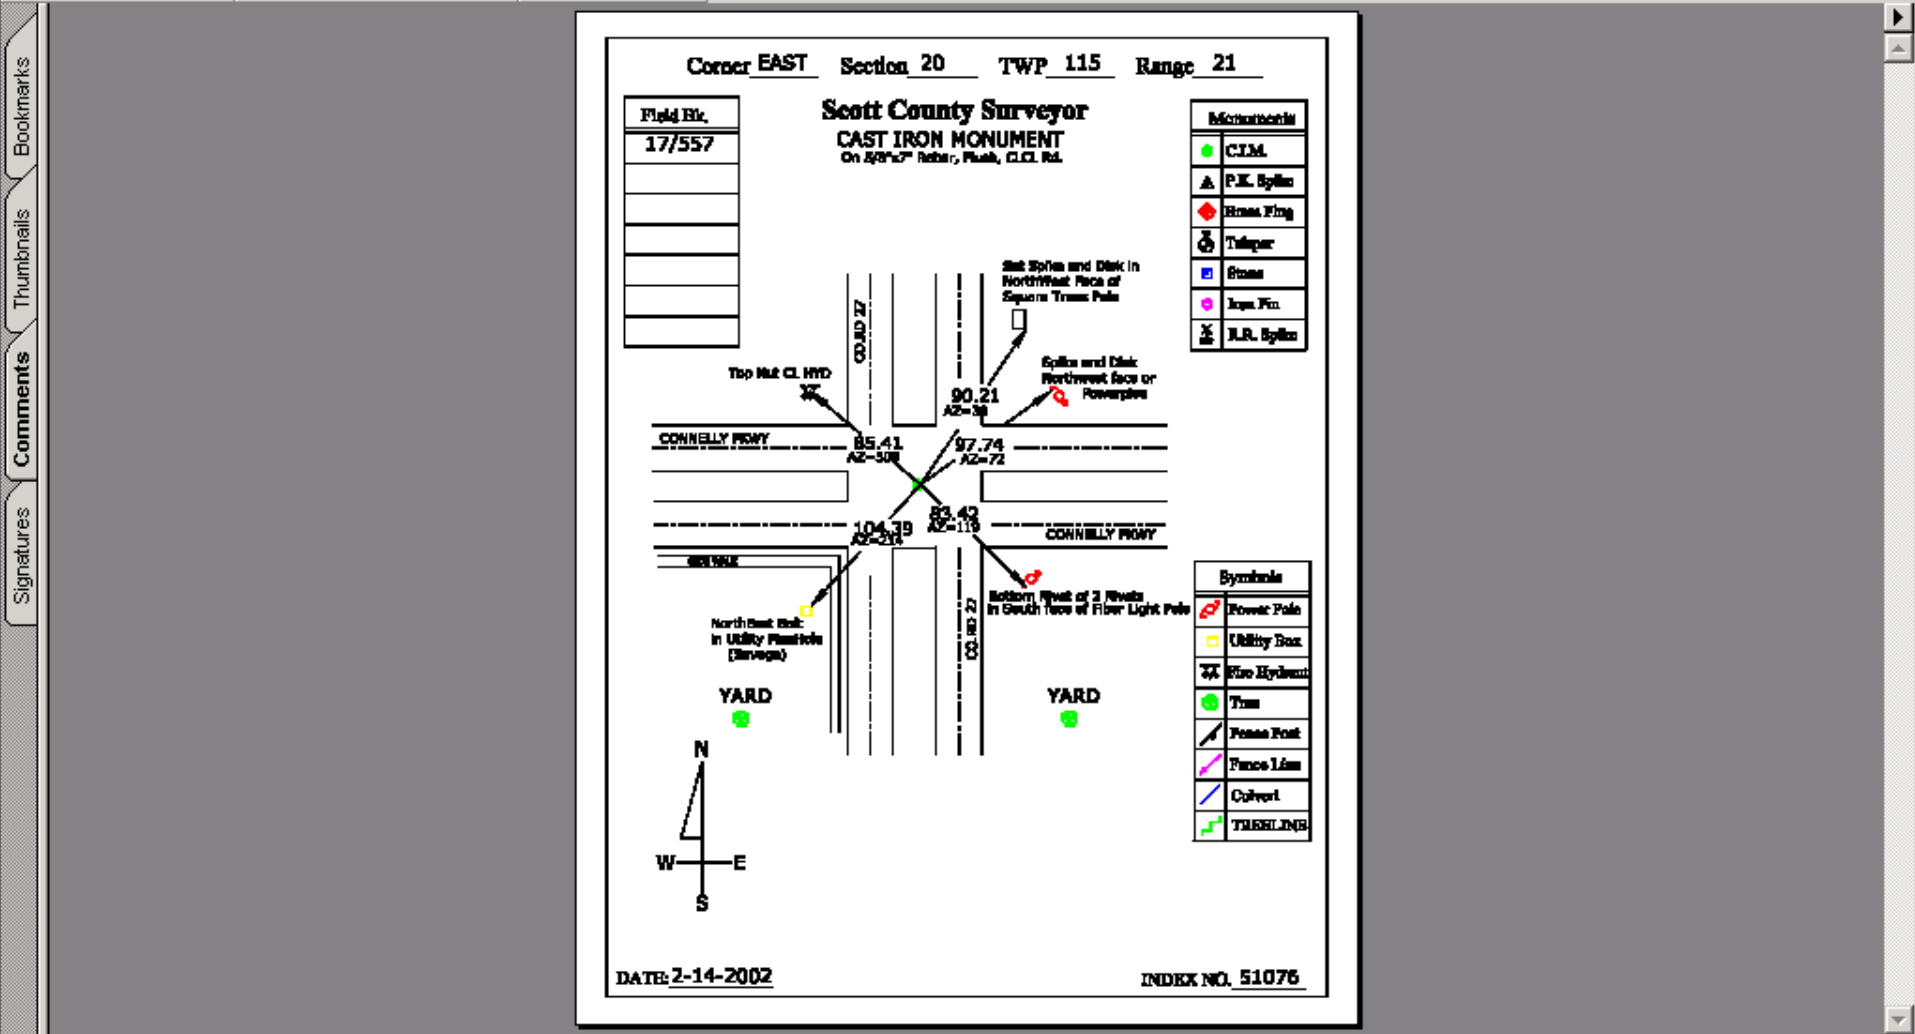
Bookmarks
Thumbnails
Comments
Signatures

Corner EAST Section 20 TWP 115 Range 21

| Field Bk. |
|---|
| 17/557 |
| |
| |
| |
| |
| |
| |

Scott County Surveyor
CAST IRON MONUMENT
On 5/8"x?" Rebar, Flush, Cl.Cl. Rd.

| Monuments |
|---|
| C.I.M. |
| P.K. Spike |
| Brass Plug |
| Tolopar |
| Stone |
| Iron Pin |
| R.R. Spike |

Set Spike and Disk in NorthWest Face of Square Trans Pole

Spike and Disk Northwest face of Powerpole

Top Nut Cl. HYD

CO RD 27

90.21
AZ=30

CONNELLY PKWY

85.41
AZ=308

97.74
AZ=72

83.42
AZ=119

104.39
AZ=214

CONNELLY PKWY

SIDEWALK

NorthEast Bolt in Utility Manhole (Sewage)

Bottom Rivet of 2 Rivets in South face of Fiber Light Pole

CO RD 27

YARD

YARD

| Symbols |
|---|
| Power Pole |
| Utility Box |
| Fire Hydrant |
| Tree |
| Fence Post |
| Fence Line |
| Culvert |
| TREELINE |

N
W E
S

DATE: 2-14-2002

INDEX NO. 51076